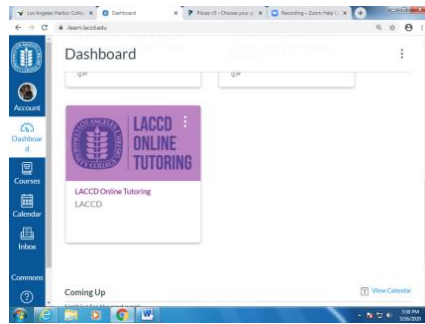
Los Angeles Harbor Colle... × Dashboard × Plexes v5 - Choose your p × Recording - Zoom Help C ×

ilearn.laccd.edu

Dashboard

Account

Dashboard

Courses

Calendar

Inbox

Commons

LACCD ONLINE TUTORING

LACCD Online Tutoring
LACCD

Coming Up

View Calendar

Nothing for the next week

3:58 PM
3/26/2020